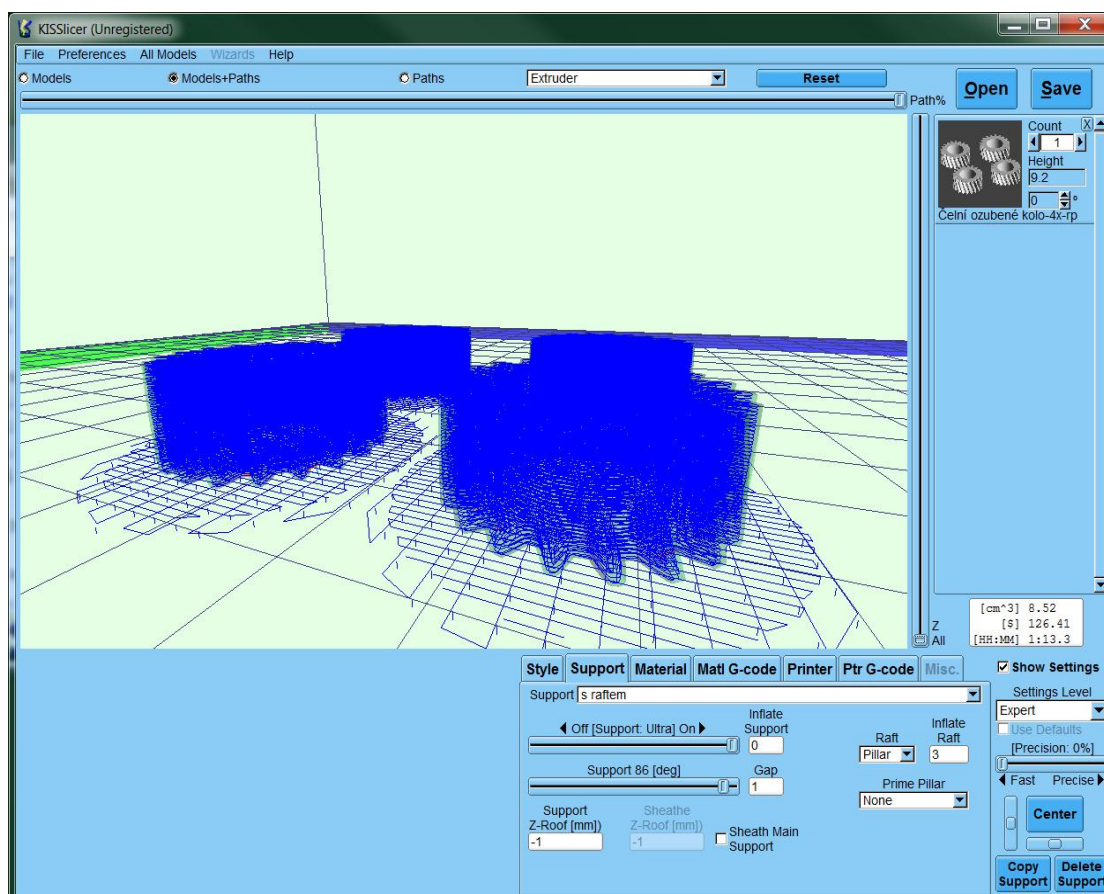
KISSlicer (Unregistered)

File Preferences All Models Wizards Help

Models Models+Paths Paths Extruder Reset

Open Save

Path%

Count X
1
Height
9.2
0 °
Čelní ozubené kolo-4x-rp

Z
All

[cm^3] 8.52
[$] 126.41
[HH:MM] 1:13.3

Style Support Material Matl G-code Printer Ptr G-code Misc.

Show Settings

Support s raftem

Off [Support: Ultra] On

Inflate Support
0

Support 86 [deg]

Gap
1

Raft
Pillar

Inflate Raft
3

Prime Pillar
None

Support Z-Roof [mm])
-1

Sheathe Z-Roof [mm])
-1

Sheath Main Support

Settings Level
Expert
Use Defaults
[Precision: 0%]
Fast Precise

Center

Copy Support

Delete Support